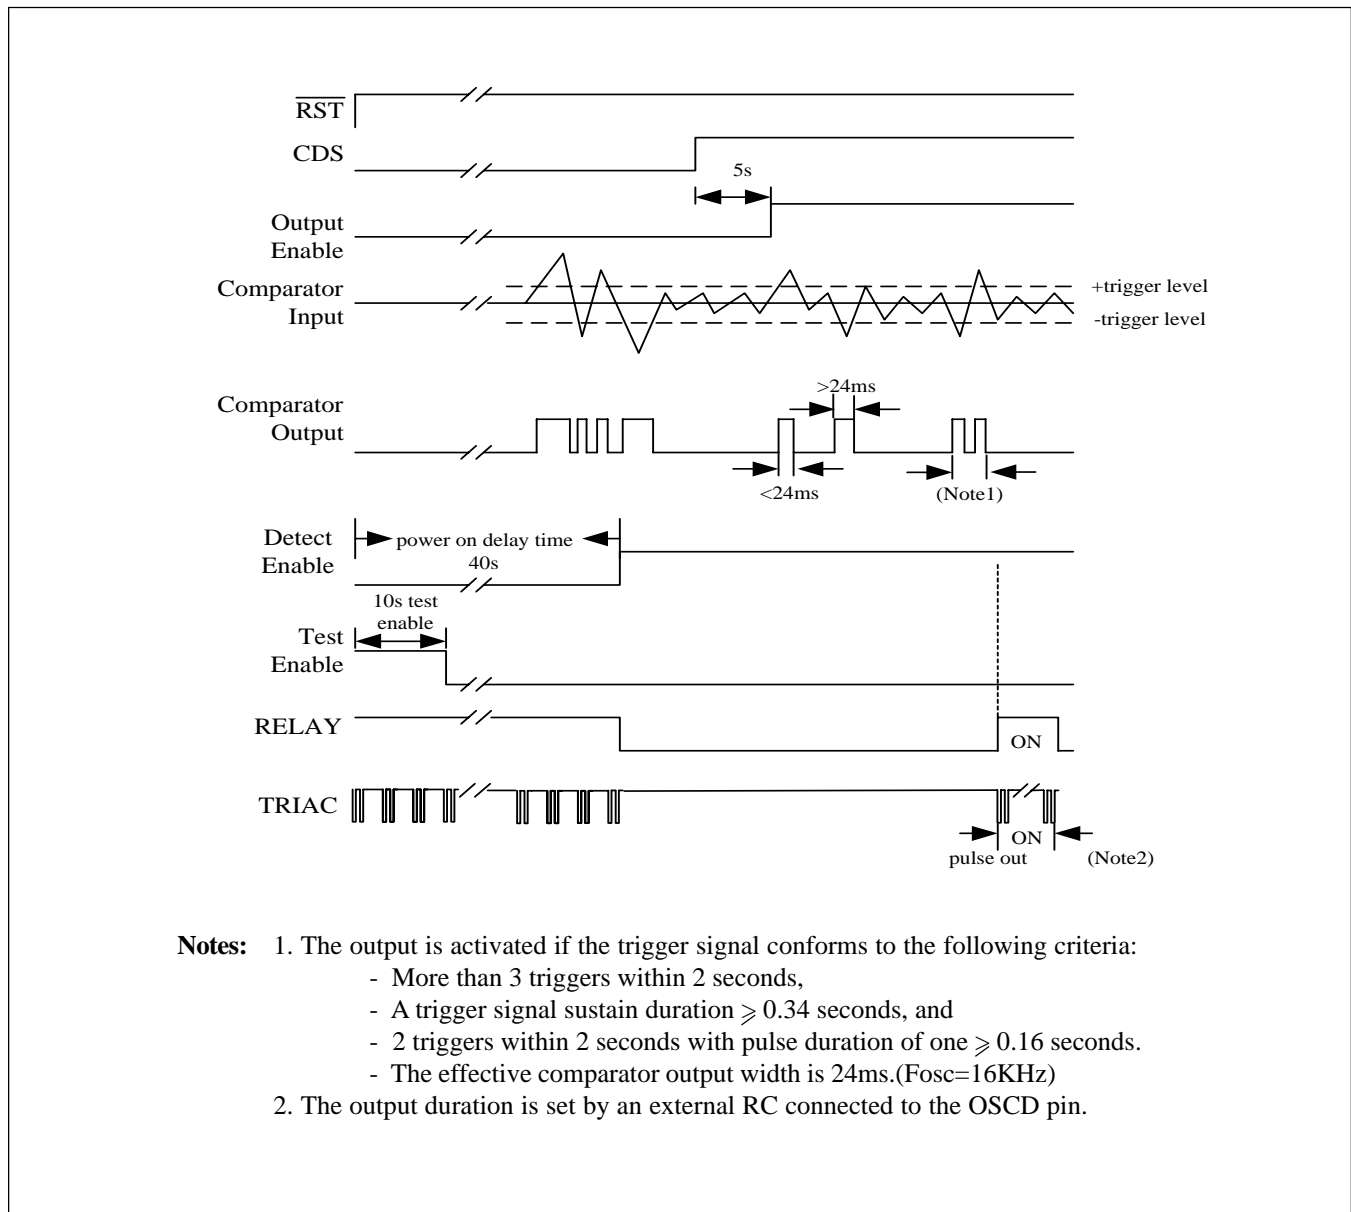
$\overline{RST}$

CDS

5s

Output Enable

Comparator Input

+trigger level

-trigger level

Comparator Output

>24ms

<24ms

(Note1)

Detect Enable

power on delay time

40s

10s test enable

Test Enable

RELAY

ON

TRIAC

ON

pulse out

(Note2)

**Notes:** 1. The output is activated if the trigger signal conforms to the following criteria:
- More than 3 triggers within 2 seconds,
- A trigger signal sustain duration $\geqslant$ 0.34 seconds, and
- 2 triggers within 2 seconds with pulse duration of one $\geqslant$ 0.16 seconds.
- The effective comparator output width is 24ms.(Fosc=16KHz)

2. The output duration is set by an external RC connected to the OSCD pin.